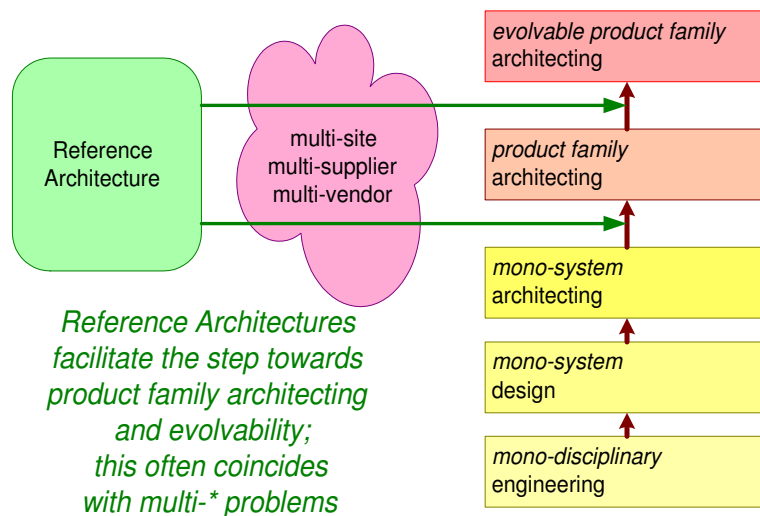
Reference Architecture

multi-site
multi-supplier
multi-vendor

evolvable product family
architecting

product family
architecting

mono-system
architecting

mono-system
design

mono-disciplinary
engineering

Reference Architectures facilitate the step towards product family architecting and evolvability; this often coincides with multi-* problems